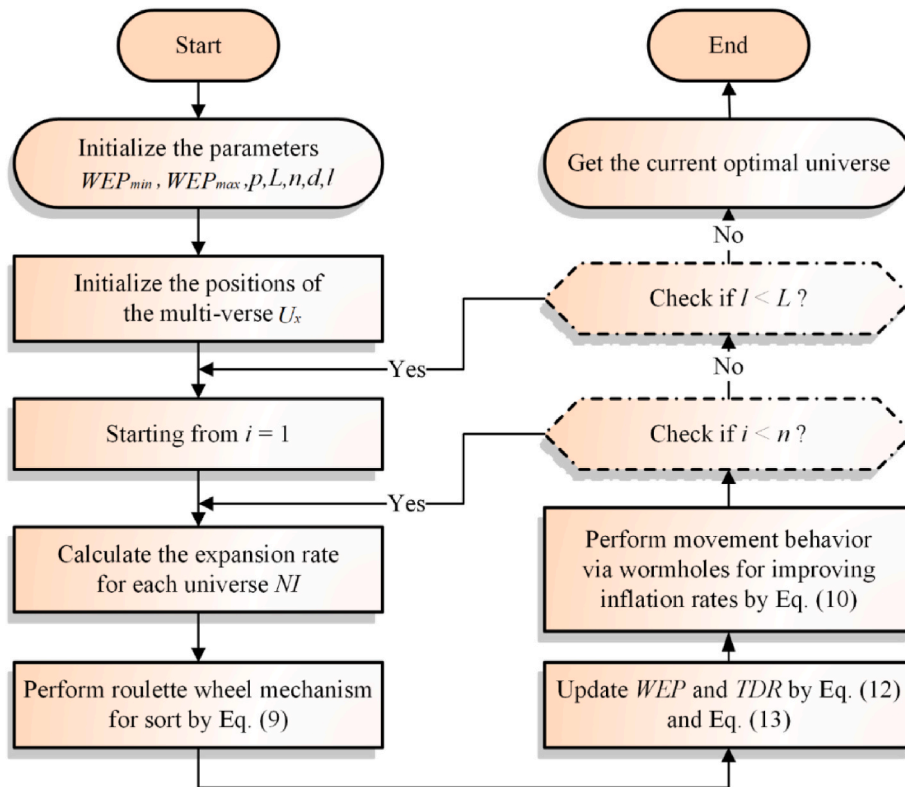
Start

Initialize the parameters $WEP_{min}$ , $WEP_{max}$ , $p,L,n,d,l$

Initialize the positions of the multi-verse $U_x$

Yes

Starting from $i = 1$

Yes

Calculate the expansion rate for each universe $NI$

Perform roulette wheel mechanism for sort by Eq. (9)

Update $WEP$ and $TDR$ by Eq. (12) and Eq. (13)

Perform movement behavior via wormholes for improving inflation rates by Eq. (10)

Check if $i < n$ ?

No

Check if $l < L$ ?

No

Get the current optimal universe

End